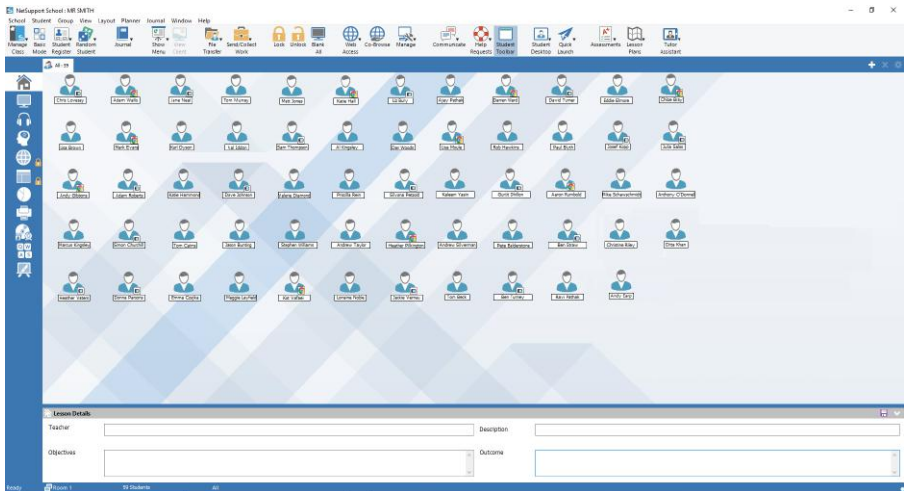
NetSupport School : MR SMITH

School Student Group View Layout Planner Journal Window Help

Manage Class Basic Mode Student Register Random Student Journal Show Menu View Clients File Transfer Send/Collect Work Lock Unlock Blank All Web Access Co-Browse Manage Communicate Help Requests Student Toolbar Student Desktop Quick Launch Assessments Lesson Plans Tutor Assistant

All - 59

Chris Lonsway, Adam Watts, Lena Neal, Tom Murray, Matt Jones, Katie Hall, Gil Bury, Arjan Pathak, Darren Ward, David Turner, Eddie Simons, Chloe Birks

Sue Brown, Mark Bryant, Bart Dusen, Kai Lobo, Sam Thompson, Al Kingsley, Dan Woods, Sisa Moyo, Rob Hawkins, Paul Blunt, Sheriff Kopo, Lucia Sante

Andy Gibbons, Adam Roberts, Katie Hammond, Devin Johnson, Valerie Diamond, Priscilla Ranh, Silvana Resoot, Kalaam Yasin, Gerrit Shilton, Aaron Rumbold, Rita Schwarzenfeld, Anthony O'Donnell

Marcus Kingsley, Simon Churchill, Tom Cairns, Jason Burling, Stephen Williams, Andrew Taylor, Heather Pilkington, Andrew Silverman, Peta Ballantoine, Ben Brisk, Christine Riley, Ollie Khan

Heather Valero, Donna Parsons, Emma Coplin, Maggie Lo-Fan, Kai Valdez, Loraine Noble, Jackie Vernon, Tom Beck, Ben Turley, Ravi Rathak, Andy Gay

Lesson Details

Teacher

Description

Objectives

Outcome

Ready Room 1 59 Students All